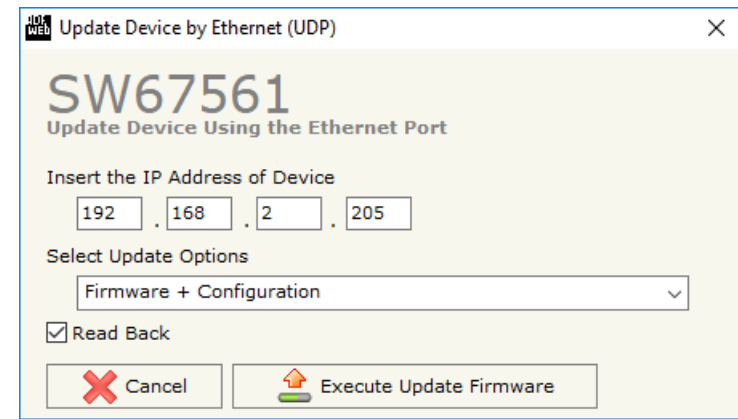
Update Device by Ethernet (UDP)

SW67561
Update Device Using the Ethernet Port

Insert the IP Address of Device
192 . 168 . 2 . 205

Select Update Options
Firmware + Configuration

Read Back

Cancel
Execute Update Firmware